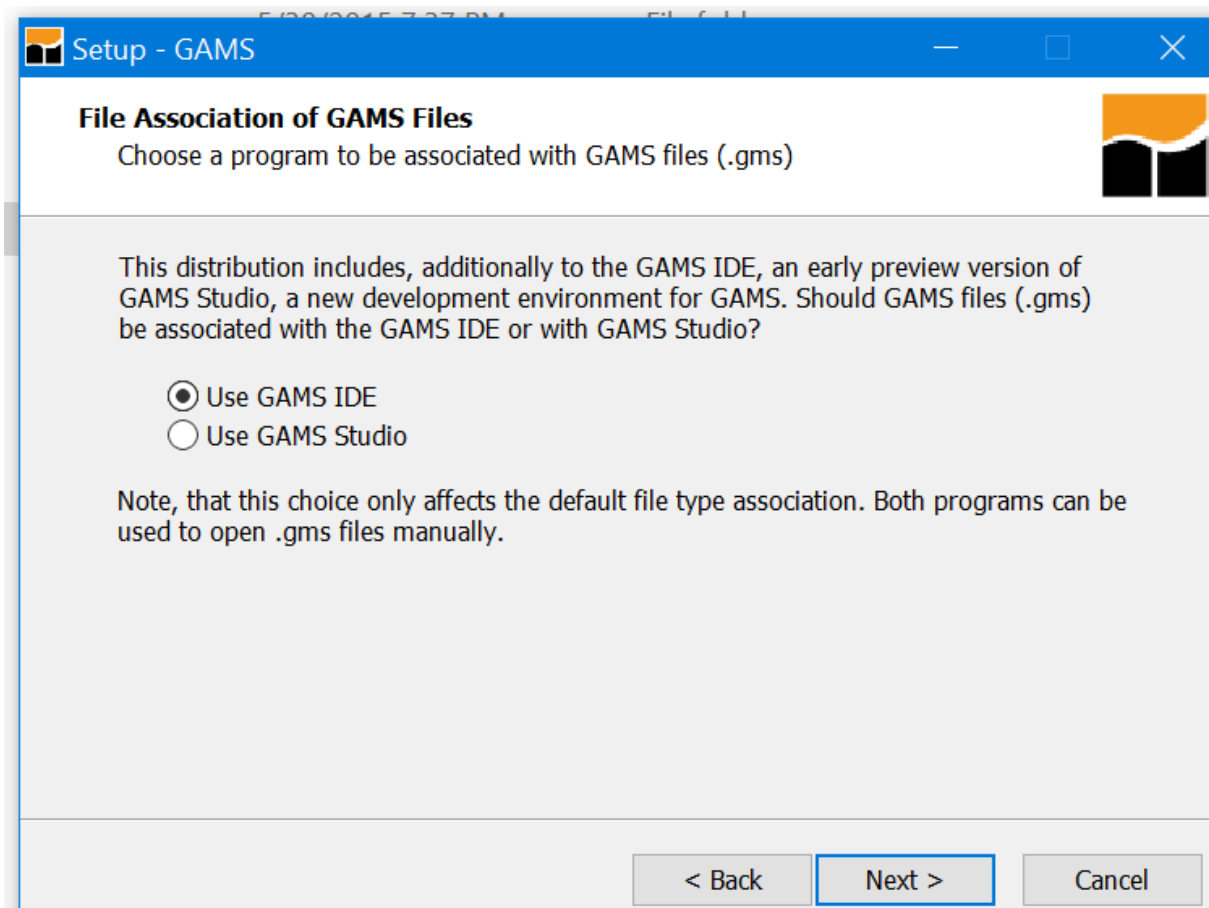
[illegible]

Setup - GAMS

File Association of GAMS Files
Choose a program to be associated with GAMS files (.gms)

This distribution includes, additionally to the GAMS IDE, an early preview version of GAMS Studio, a new development environment for GAMS. Should GAMS files (.gms) be associated with the GAMS IDE or with GAMS Studio?

Use GAMS IDE
Use GAMS Studio

Note, that this choice only affects the default file type association. Both programs can be used to open .gms files manually.

< Back
Next >
Cancel